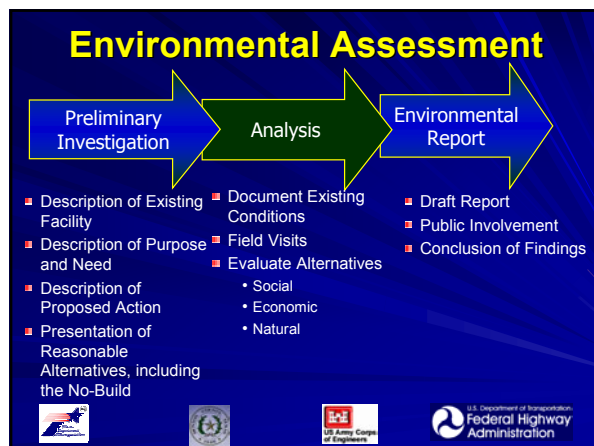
Environmental Assessment

Preliminary Investigation

Analysis

Environmental Report

- Description of Existing Facility
- Description of Purpose and Need
- Description of Proposed Action
- Presentation of Reasonable Alternatives, including the No-Build

- Document Existing Conditions
- Field Visits
- Evaluate Alternatives
  - Social
  - Economic
  - Natural

- Draft Report
- Public Involvement
- Conclusion of Findings

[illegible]

US Army Corps of Engineers

U.S. Department of Transportation Federal Highway Administration